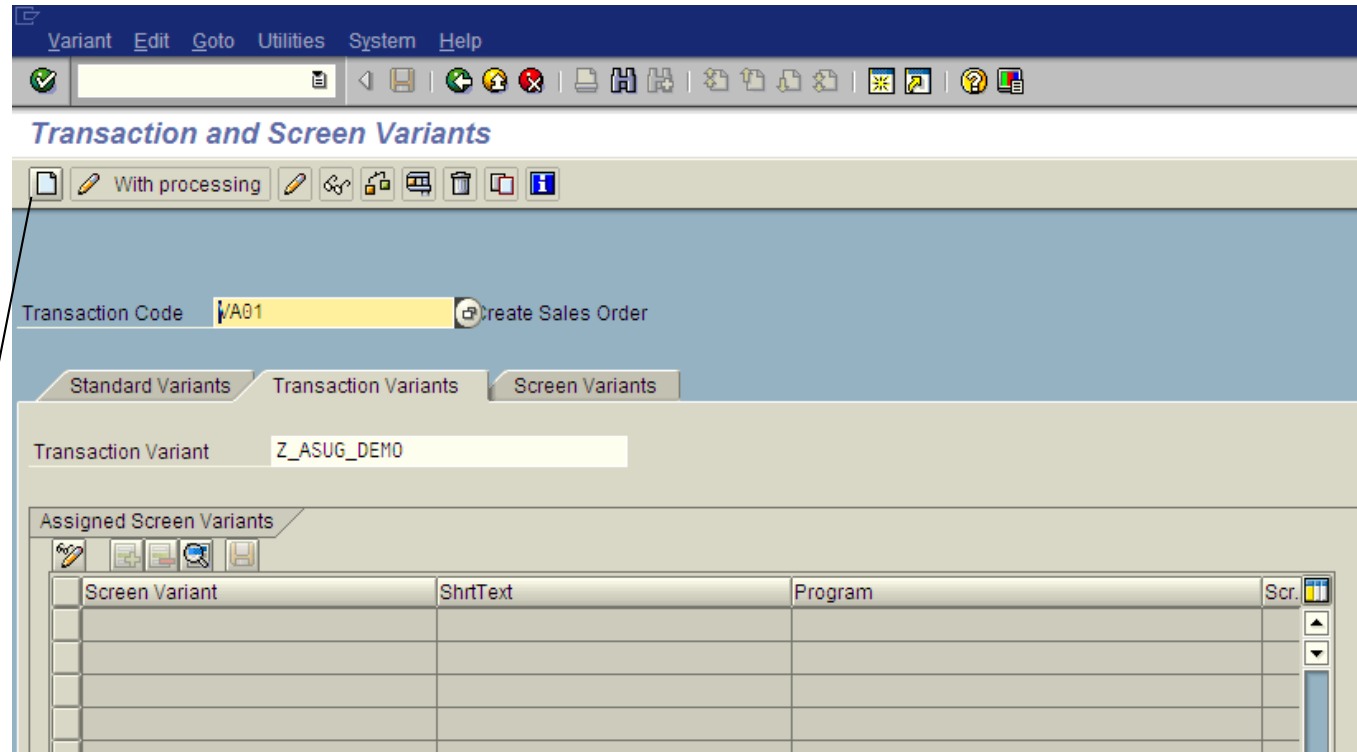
Variant Edit Goto Utilities System Help

Transaction and Screen Variants

With processing

Transaction Code VA01 Create Sales Order

Standard Variants Transaction Variants Screen Variants

Transaction Variant Z_ASUG_DEMO

Assigned Screen Variants

| | Screen Variant | ShrtText | Program | Scr. |
|---|---|---|---|---|
| | | | | |
| | | | | |
| | | | | |
| | | | | |